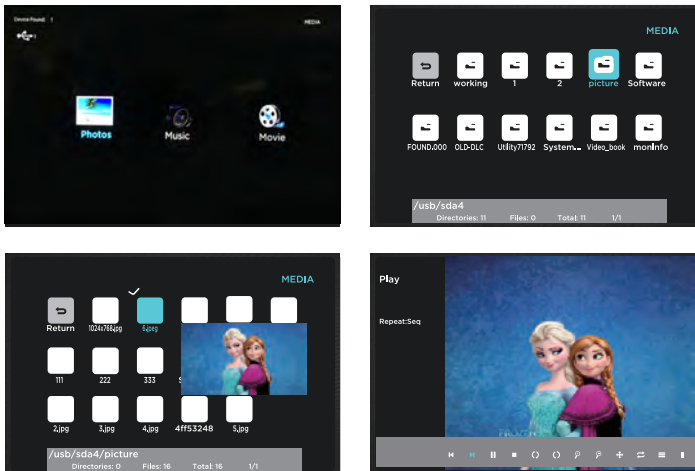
Device Found: 1

MEDIA

Photos

Music

Movie

MEDIA

Return

working

1

2

picture

Software

FOUND.000

OLD-DLC

Utility71792

System...

Video_book

monInfo

/usb/sda4

Directories: 11

Files: 0

Total: 11

1/1

MEDIA

Return

1024x768.jpg

6.jpeg

111

222

333

2.jpg

3.jpg

4.jpg

4ff53248

5.jpg

/usb/sda4/picture

Directories: 0

Files: 16

Total: 16

1/1

Play

Repeat:Seq